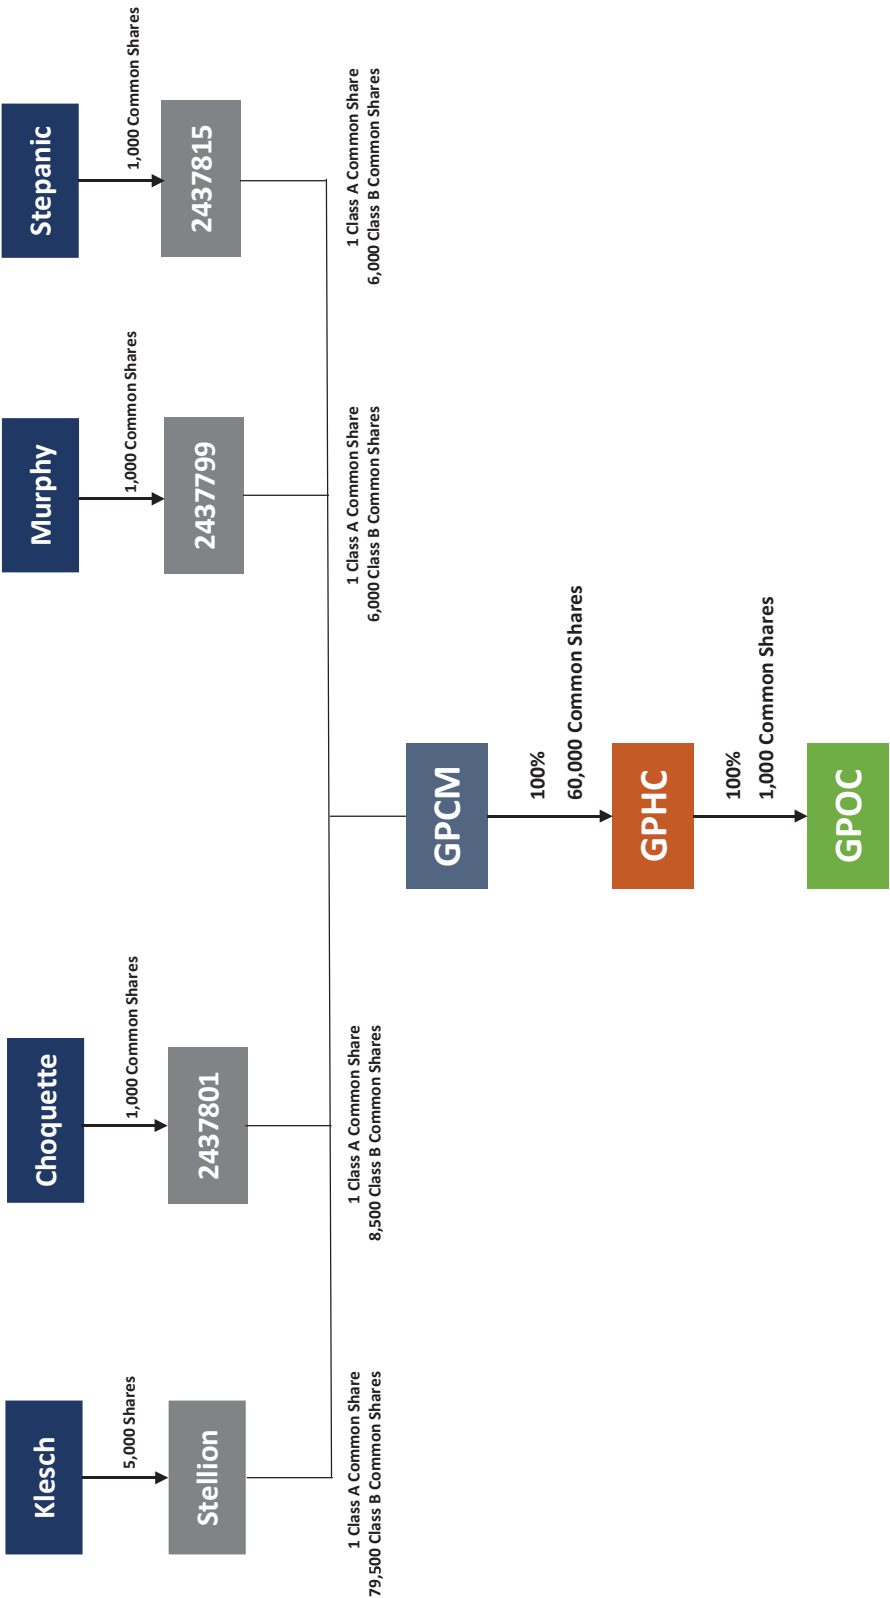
Stepanic
1,000 Common Shares
2437815
1 Class A Common Share
6,000 Class B Common Shares

Murphy
1,000 Common Shares
2437799
1 Class A Common Share
6,000 Class B Common Shares

Choquette
1,000 Common Shares
2437801
1 Class A Common Share
8,500 Class B Common Shares

Klesch
5,000 Shares
Stellion
1 Class A Common Share
79,500 Class B Common Shares

GPCM
100%
60,000 Common Shares
GPHC
100%
1,000 Common Shares
GPOC